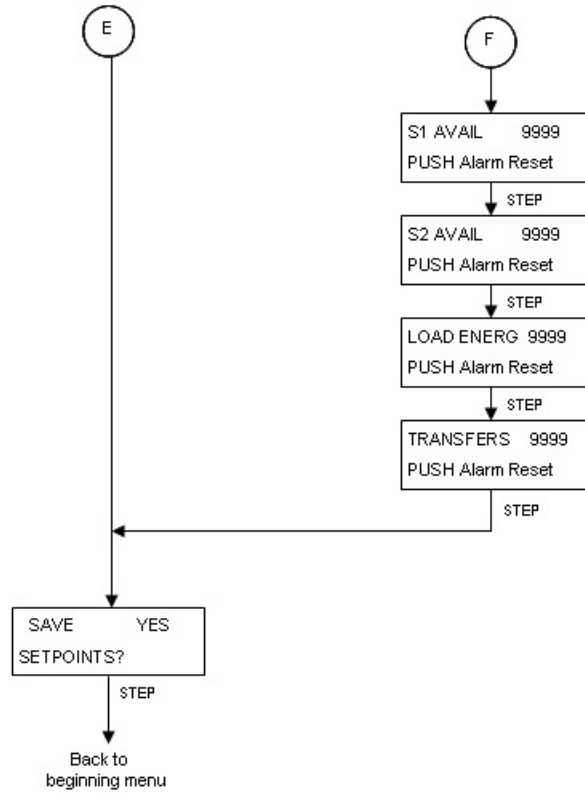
E

F

S1 AVAIL 9999
PUSH Alarm Reset

STEP

S2 AVAIL 9999
PUSH Alarm Reset

STEP

LOAD ENERG 9999
PUSH Alarm Reset

STEP

TRANSFERS 9999
PUSH Alarm Reset

STEP

SAVE YES
SETPOINTS?

STEP

Back to beginning menu